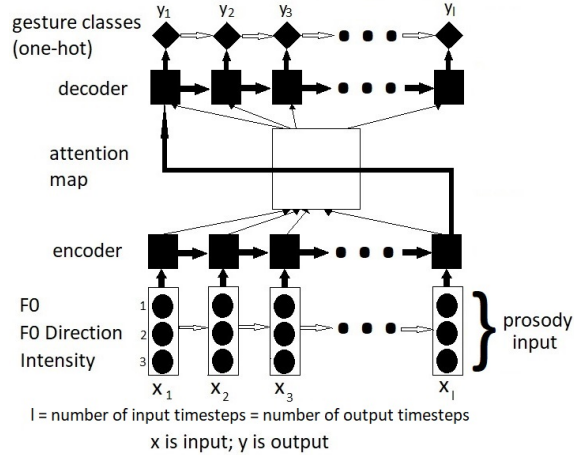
gesture classes (one-hot)

$y_1$ $y_2$ $y_3$ $y_l$

decoder

attention map

encoder

F0
F0 Direction
Intensity

1
2
3

prosody input

$x_1$ $x_2$ $x_3$ $x_l$

l = number of input timesteps = number of output timesteps

x is input; y is output